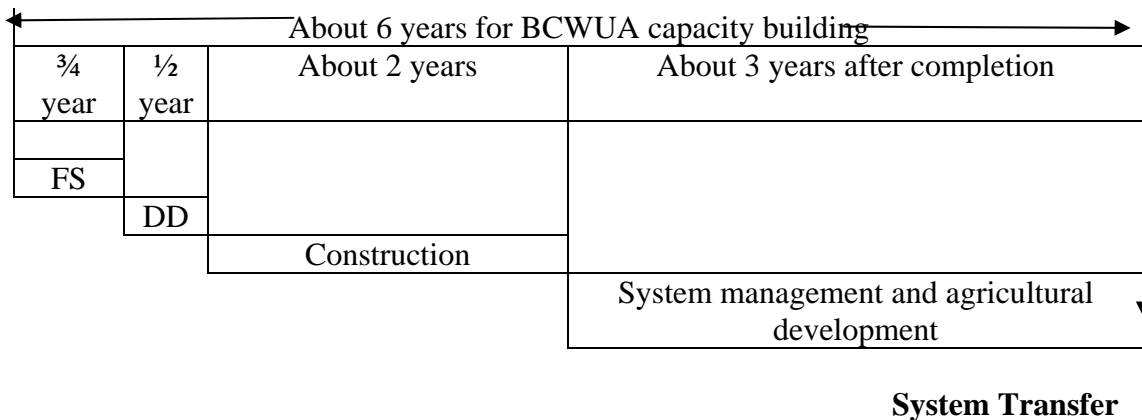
About 6 years for BCWUA capacity building

| ¾ year | ½ year | About 2 years | About 3 years after completion |
|---|---|---|---|
| FS | | | |
| | DD | | |
| | | Construction | |
| | | | System management and agricultural development |

**System Transfer**